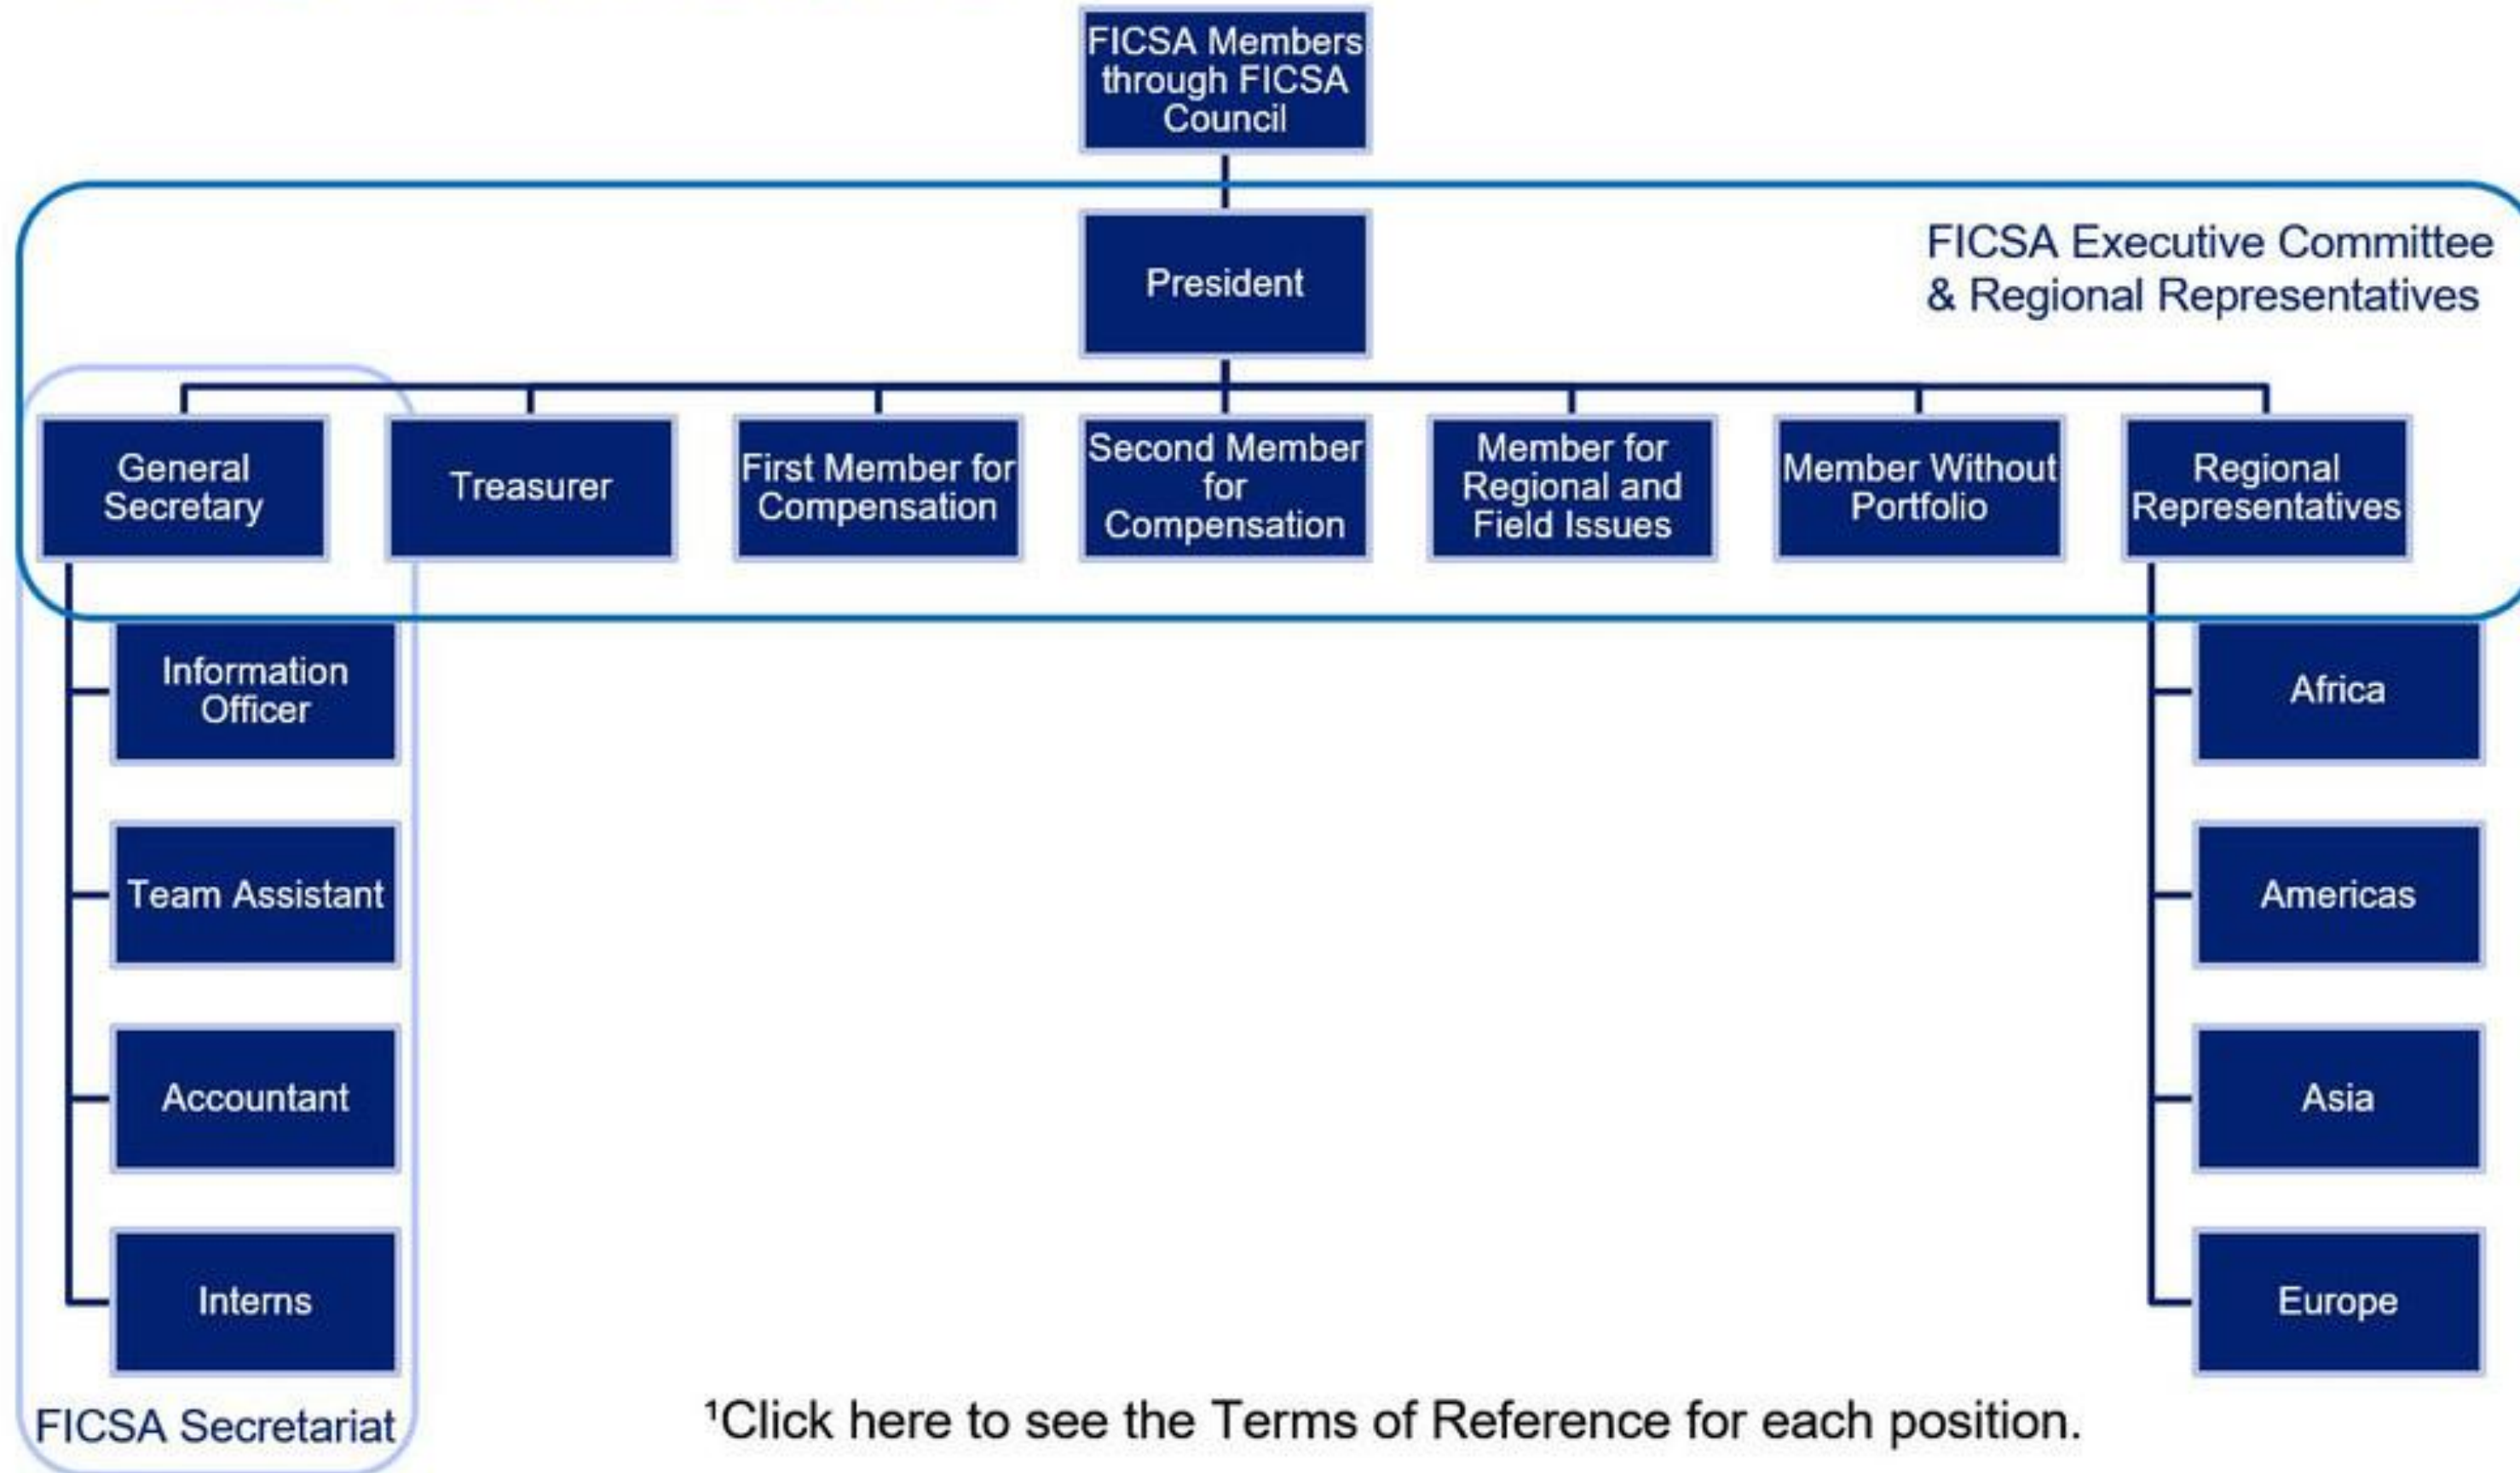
FICSA Members through FICSA Council

FICSA Executive Committee & Regional Representatives

President

General Secretary

Treasurer

First Member for Compensation

Second Member for Compensation

Member for Regional and Field Issues

Member Without Portfolio

Regional Representatives

Information Officer

Team Assistant

Accountant

Interns

FICSA Secretariat

Africa

Americas

Asia

Europe

¹Click here to see the Terms of Reference for each position.